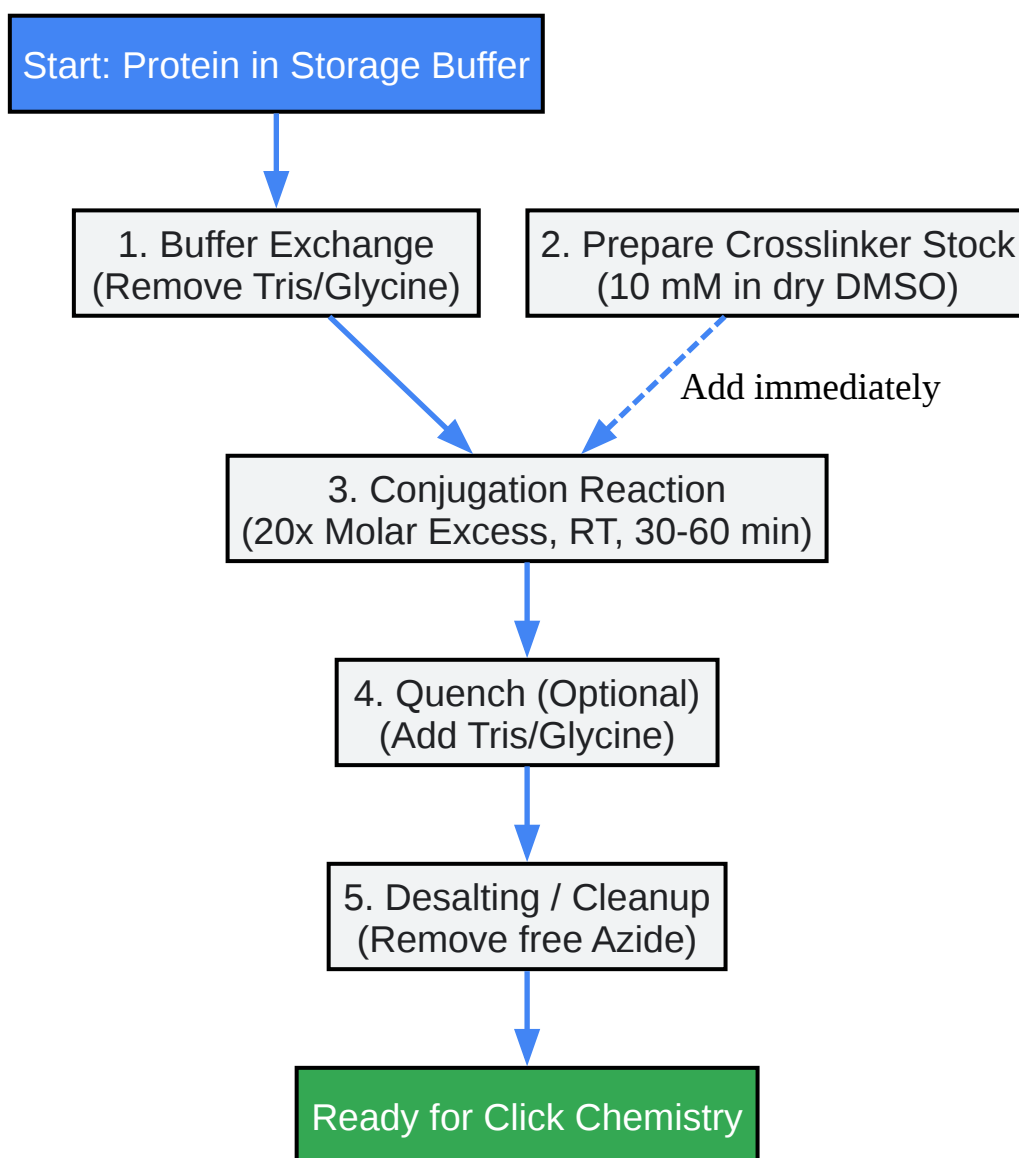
Start: Protein in Storage Buffer

1. Buffer Exchange
(Remove Tris/Glycine)

2. Prepare Crosslinker Stock
(10 mM in dry DMSO)

Add immediately

3. Conjugation Reaction
(20x Molar Excess, RT, 30-60 min)

4. Quench (Optional)
(Add Tris/Glycine)

5. Desalting / Cleanup
(Remove free Azide)

Ready for Click Chemistry